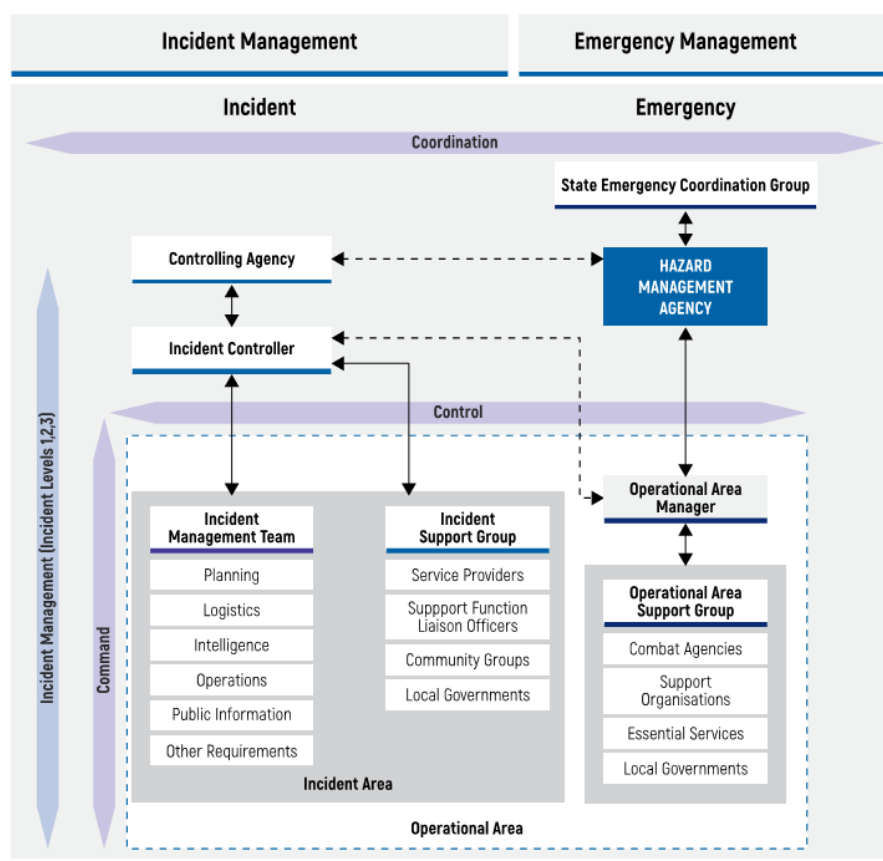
Incident Management

Emergency Management

Incident

Emergency

Coordination

State Emergency Coordination Group

Controlling Agency

HAZARD MANAGEMENT AGENCY

Incident Controller

Control

Incident Management (Incident Levels 1,2,3)

Command

Operational Area Manager

Incident Management Team

Planning

Logistics

Intelligence

Operations

Public Information

Other Requirements

Incident Support Group

Service Providers

Suppport Function Liaison Officers

Community Groups

Local Governments

Operational Area Support Group

Combat Agencies

Support Organisations

Essential Services

Local Governments

Incident Area

Operational Area